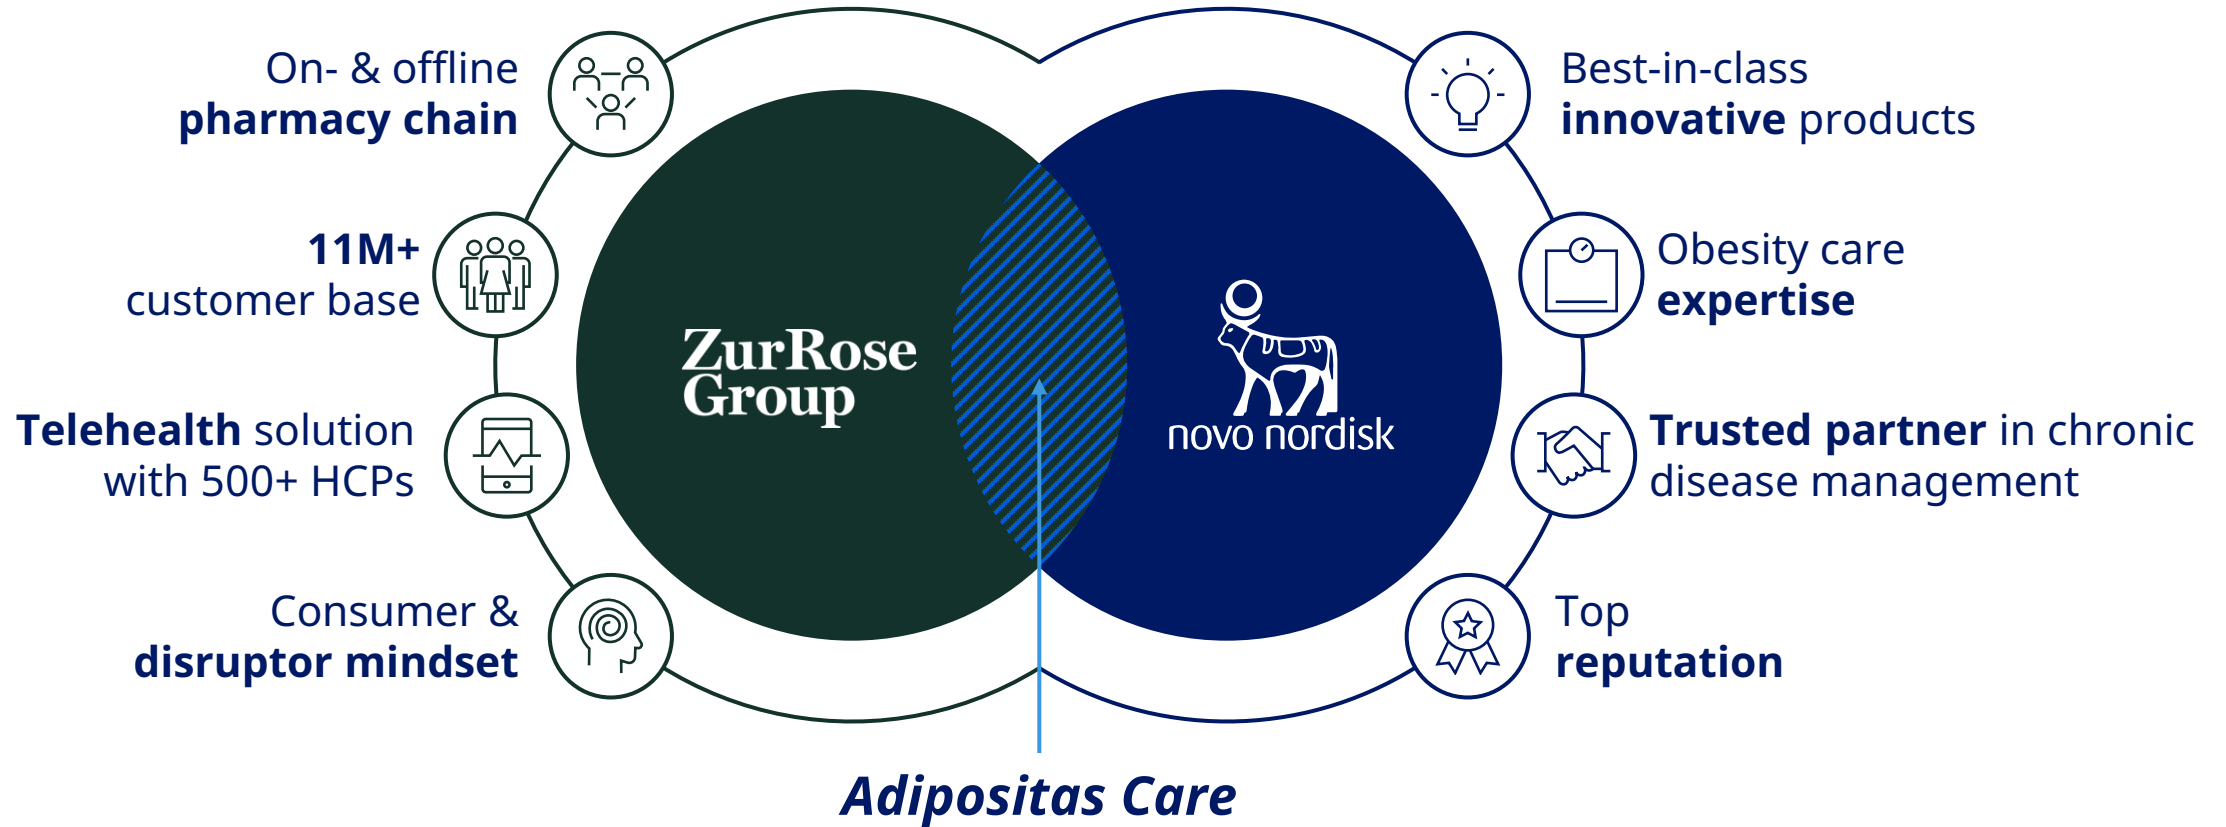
On- & offline
**pharmacy chain**

**11M+**
customer base

**Telehealth** solution with 500+ HCPs

Consumer &
**disruptor mindset**

ZurRose Group

novo nordisk

Best-in-class
**innovative** products

Obesity care
**expertise**

**Trusted partner** in chronic disease management

Top
**reputation**

Adipositas Care